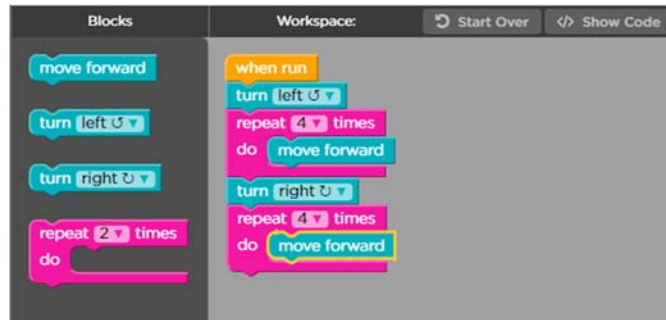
Blocks

Workspace:

Start Over

</> Show Code

move forward

turn left ↺

turn right ↻

repeat 2 times
do

when run
turn left ↺
repeat 4 times
do move forward
turn right ↻
repeat 4 times
do move forward